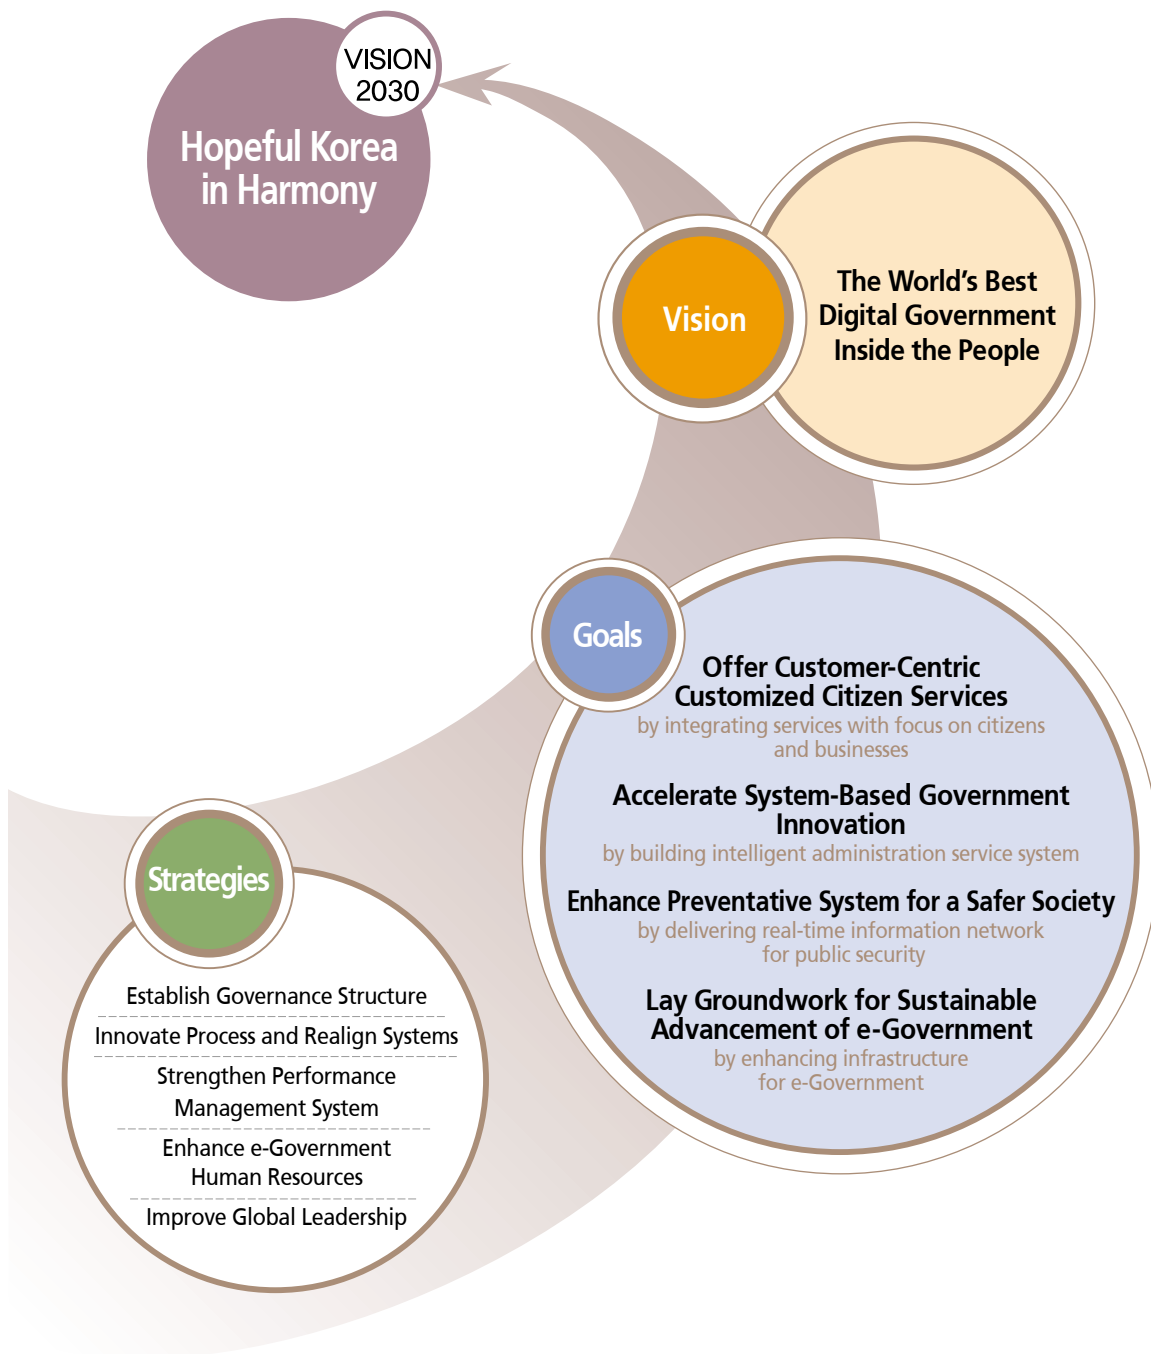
VISION 2030

Hopeful Korea in Harmony

Vision

The World's Best Digital Government Inside the People

Goals

Offer Customer-Centric Customized Citizen Services
by integrating services with focus on citizens and businesses

Accelerate System-Based Government Innovation
by building intelligent administration service system

Enhance Preventative System for a Safer Society
by delivering real-time information network for public security

Lay Groundwork for Sustainable Advancement of e-Government
by enhancing infrastructure for e-Government

Strategies

Establish Governance Structure

Innovate Process and Realign Systems

Strengthen Performance Management System

Enhance e-Government Human Resources

Improve Global Leadership